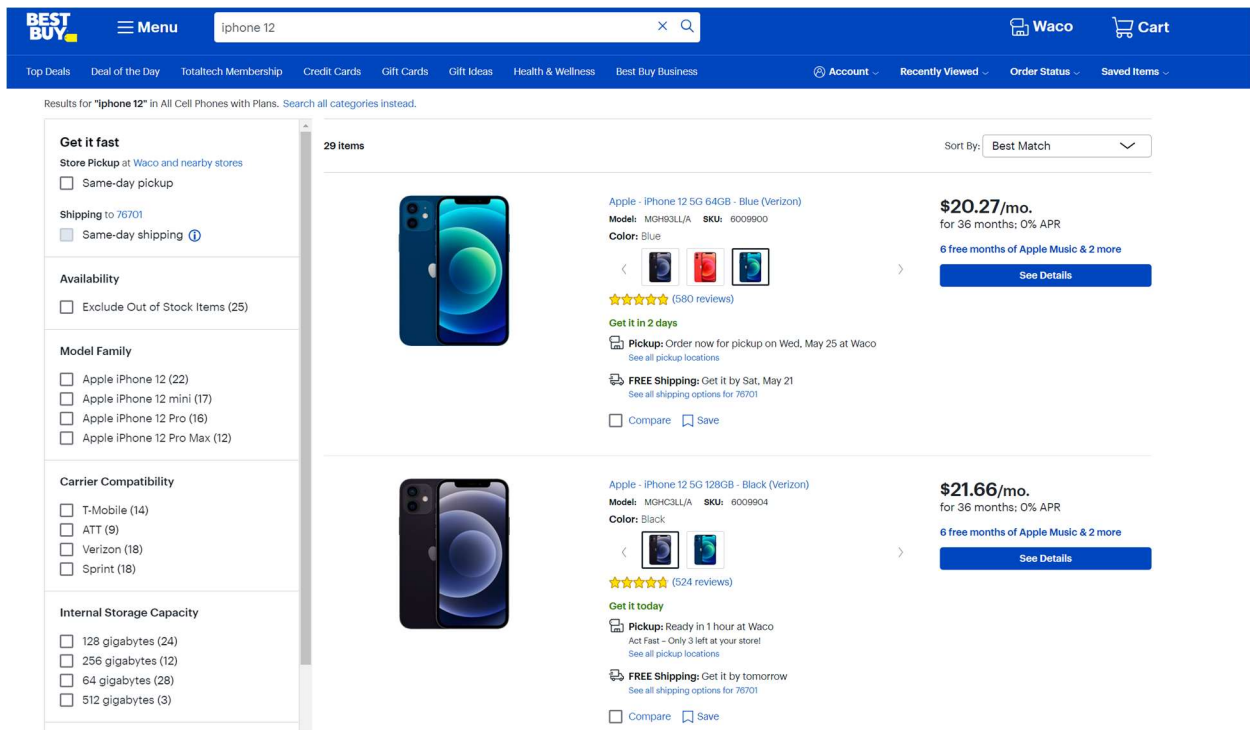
BEST BUY

Menu

iphone 12

Waco

Cart

Top Deals Deal of the Day Totaltech Membership Credit Cards Gift Cards Gift Ideas Health & Wellness Best Buy Business

Account Recently Viewed Order Status Saved Items

Results for "iphone 12" in All Cell Phones with Plans. Search all categories instead.

Get it fast

Store Pickup at Waco and nearby stores

Same-day pickup

Shipping to 76701

Same-day shipping

Availability

Exclude Out of Stock Items (25)

Model Family

Apple iPhone 12 (22)
Apple iPhone 12 mini (17)
Apple iPhone 12 Pro (16)
Apple iPhone 12 Pro Max (12)

Carrier Compatibility

T-Mobile (14)
ATT (9)
Verizon (18)
Sprint (18)

Internal Storage Capacity

128 gigabytes (24)
256 gigabytes (12)
64 gigabytes (28)
512 gigabytes (3)

29 items

Sort By: Best Match

Apple - iPhone 12 5G 64GB - Blue (Verizon)
Model: MGH93LL/A SKU: 6009900
Color: Blue

(580 reviews)

Get it in 2 days

Pickup: Order now for pickup on Wed, May 25 at Waco
See all pickup locations

FREE Shipping: Get it by Sat, May 21
See all shipping options for 76701

Compare Save

$20.27/mo.
for 36 months; 0% APR

6 free months of Apple Music & 2 more

See Details

Apple - iPhone 12 5G 128GB - Black (Verizon)
Model: MGHC3LL/A SKU: 6009904
Color: Black

(524 reviews)

Get it today

Pickup: Ready in 1 hour at Waco
Act Fast – Only 3 left at your store!
See all pickup locations

FREE Shipping: Get it by tomorrow
See all shipping options for 76701

Compare Save

$21.66/mo.
for 36 months; 0% APR

6 free months of Apple Music & 2 more

See Details